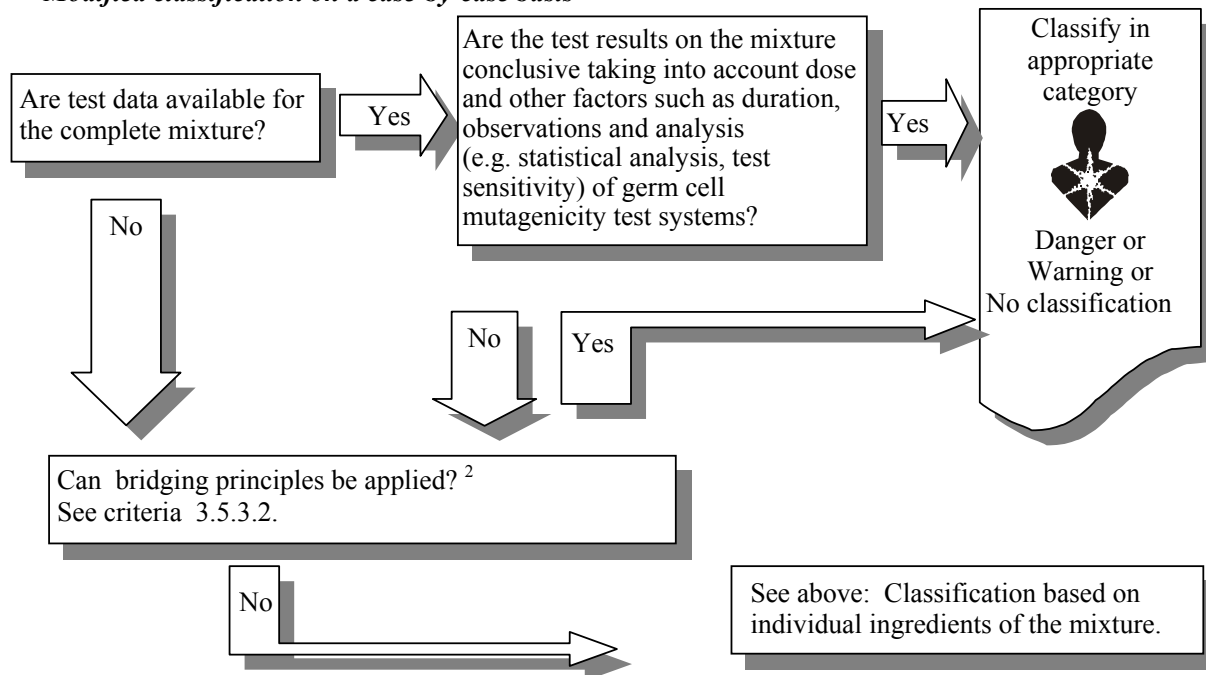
Modified classification on a case-by-case basis

Are test data available for the complete mixture?

Yes

Are the test results on the mixture conclusive taking into account dose and other factors such as duration, observations and analysis (e.g. statistical analysis, test sensitivity) of germ cell mutagenicity test systems?

Yes

Classify in appropriate category

Danger or Warning or No classification

No

No

Yes

Can bridging principles be applied? $^2$
See criteria 3.5.3.2.

No

See above: Classification based on individual ingredients of the mixture.